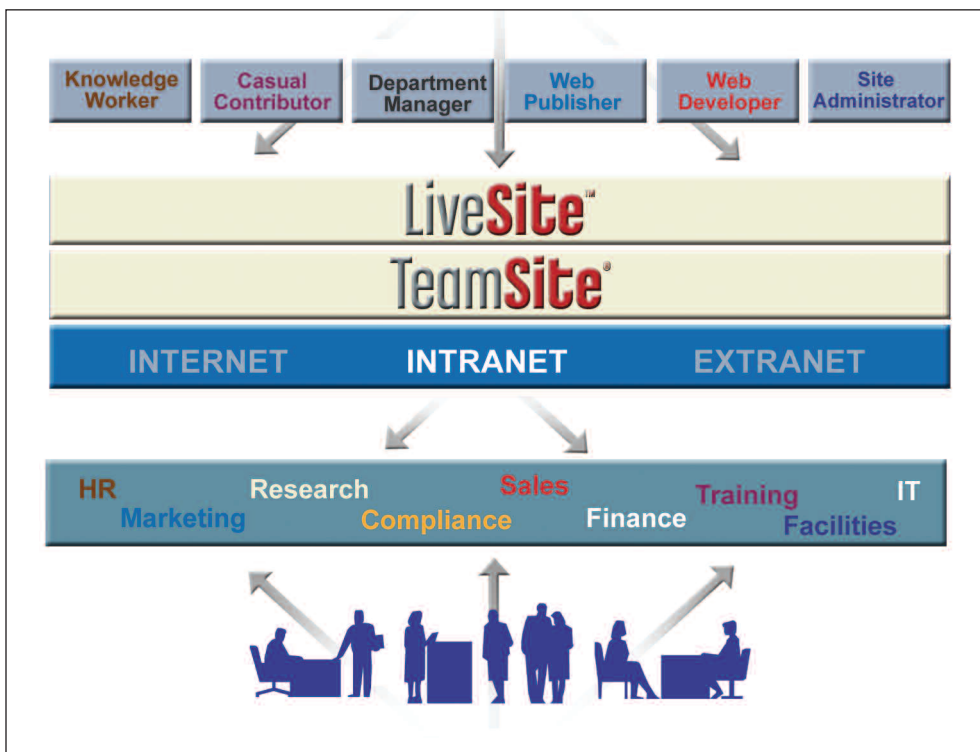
Knowledge Worker

Casual Contributor

Department Manager

Web Publisher

Web Developer

Site Administrator

LiveSite™

TeamSite®

INTERNET INTRANET EXTRANET

HR Research Sales Training IT

Marketing Compliance Finance Facilities